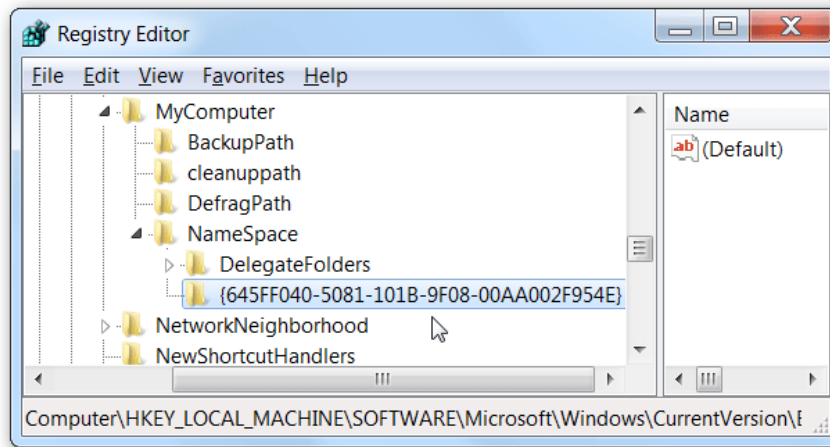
Registry Editor

File Edit View Favorites Help

MyComputer
BackupPath
cleanuppath
DefragPath
NameSpace
DelegateFolders
{645FF040-5081-101B-9F08-00AA002F954E}
NetworkNeighborhood
NewShortcutHandlers

Name
(Default)

Computer\HKEY_LOCAL_MACHINE\SOFTWARE\Microsoft\Windows\CurrentVersion\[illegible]